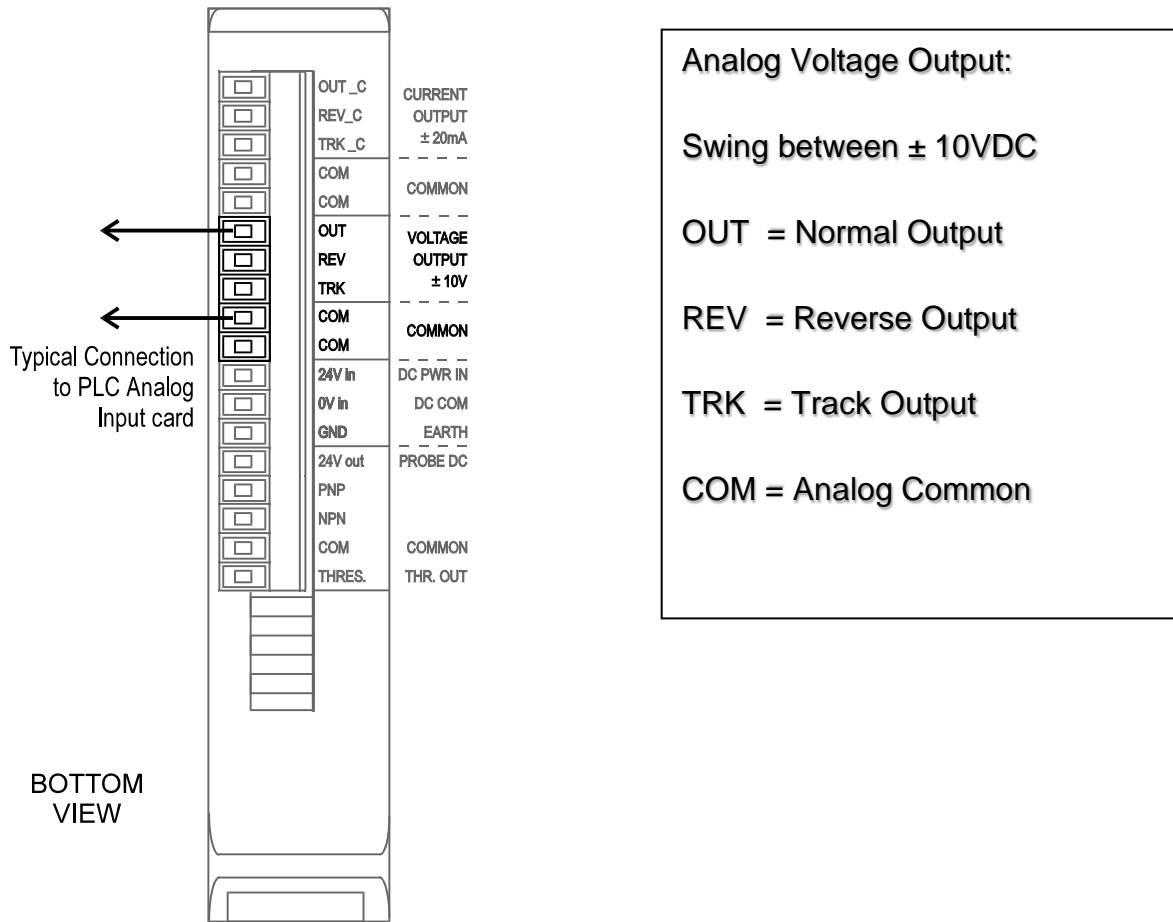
OUT _C
REV_C
TRK _C
CURRENT OUTPUT ± 20mA

COM
COM
COMMON

OUT
REV
TRK
VOLTAGE OUTPUT ± 10V

COM
COM
COMMON

24V in
DC PWR IN
0V in
DC COM
GND
EARTH

24V out
PROBE DC
PNP
NPN
COM
COMMON
THRES.
THR. OUT

Typical Connection to PLC Analog Input card

BOTTOM VIEW

Analog Voltage Output:

Swing between ± 10VDC

OUT = Normal Output

REV = Reverse Output

TRK = Track Output

COM = Analog Common